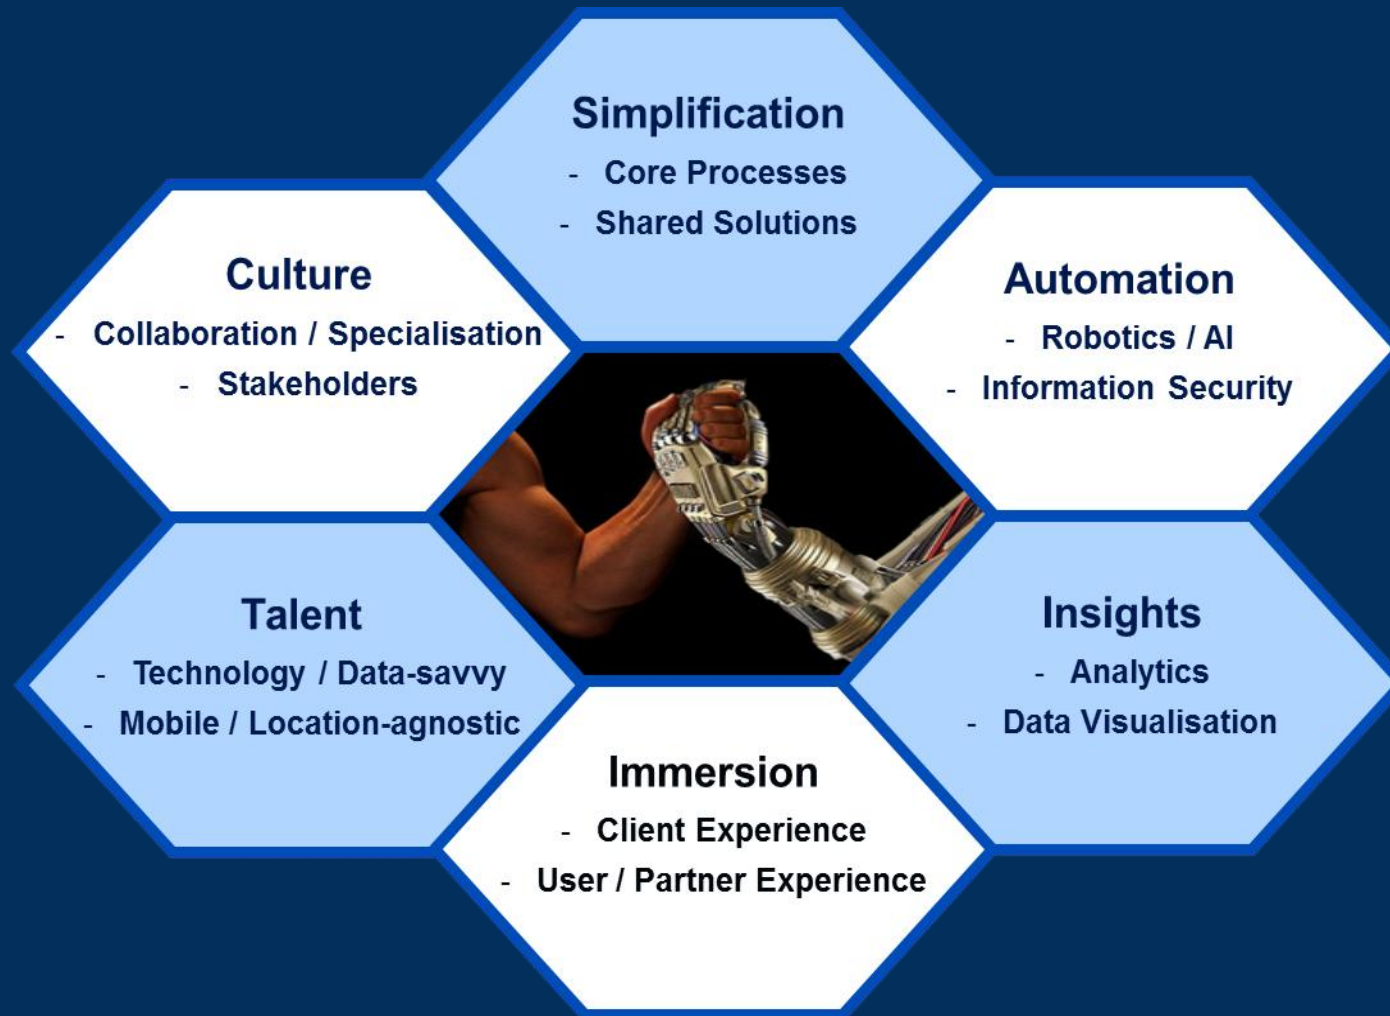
Simplification
- Core Processes
- Shared Solutions

Culture
- Collaboration / Specialisation
- Stakeholders

Automation
- Robotics / AI
- Information Security

Talent
- Technology / Data-savvy
- Mobile / Location-agnostic

Insights
- Analytics
- Data Visualisation

Immersion
- Client Experience
- User / Partner Experience